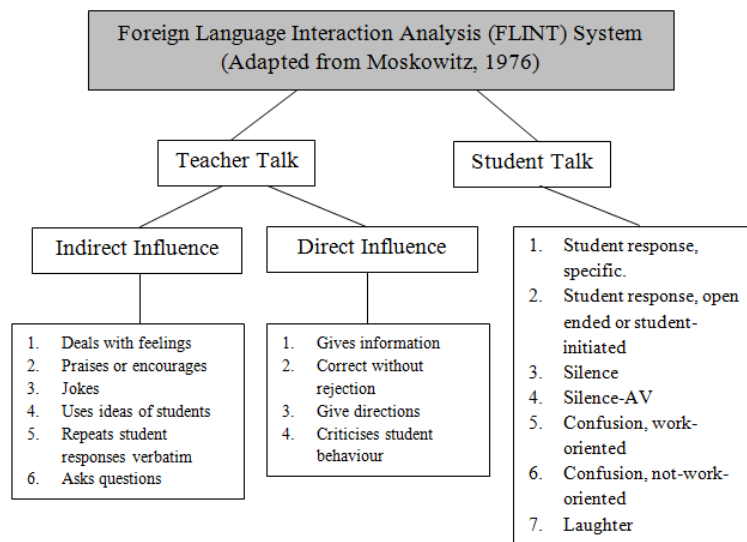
Foreign Language Interaction Analysis (FLINT) System (Adapted from Moskowitz, 1976)

Teacher Talk

Student Talk

Indirect Influence

Direct Influence

1. Deals with feelings
2. Praises or encourages
3. Jokes
4. Uses ideas of students
5. Repeats student responses verbatim
6. Asks questions

1. Gives information
2. Correct without rejection
3. Give directions
4. Criticises student behaviour

1. Student response, specific.
2. Student response, open ended or student-initiated
3. Silence
4. Silence-AV
5. Confusion, work-oriented
6. Confusion, not-work-oriented
7. Laughter